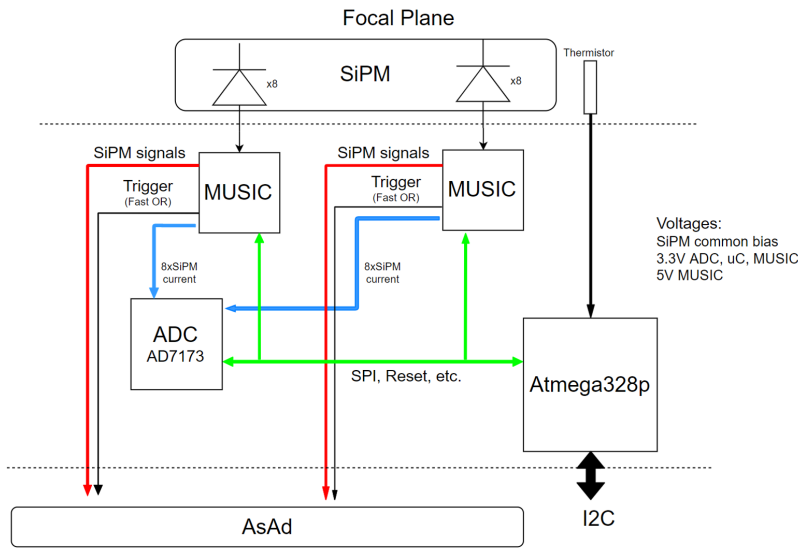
Focal Plane

SiPM

x8

x8

Thermistor

SiPM signals

MUSIC

Trigger
(Fast OR)

SiPM signals

MUSIC

Trigger
(Fast OR)

Voltages:
SiPM common bias
3.3V ADC, uC, MUSIC
5V MUSIC

8xSiPM
current

8xSiPM
current

ADC
AD7173

SPI, Reset, etc.

Atmega328p

AsAd

I2C